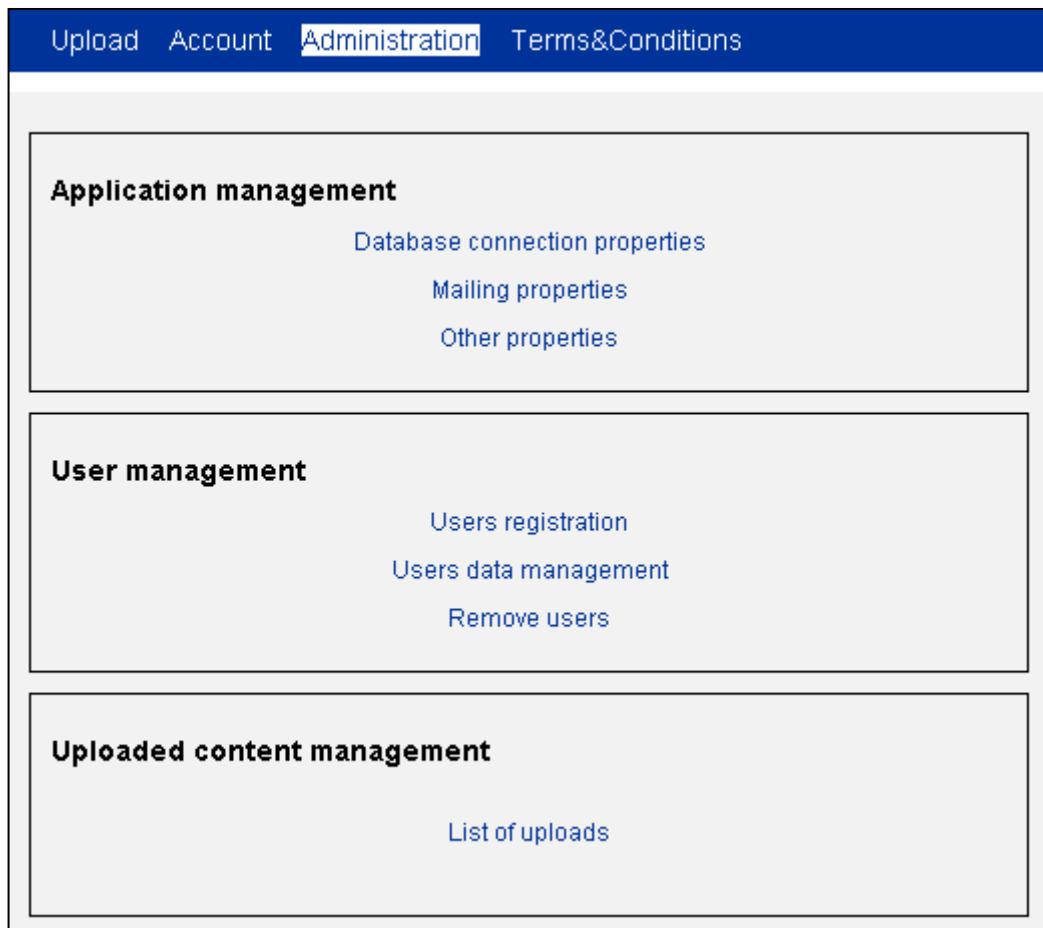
Upload Account Administration Terms&Conditions

Application management

Database connection properties

Mailing properties

Other properties

User management

Users registration

Users data management

Remove users

Uploaded content management

List of uploads